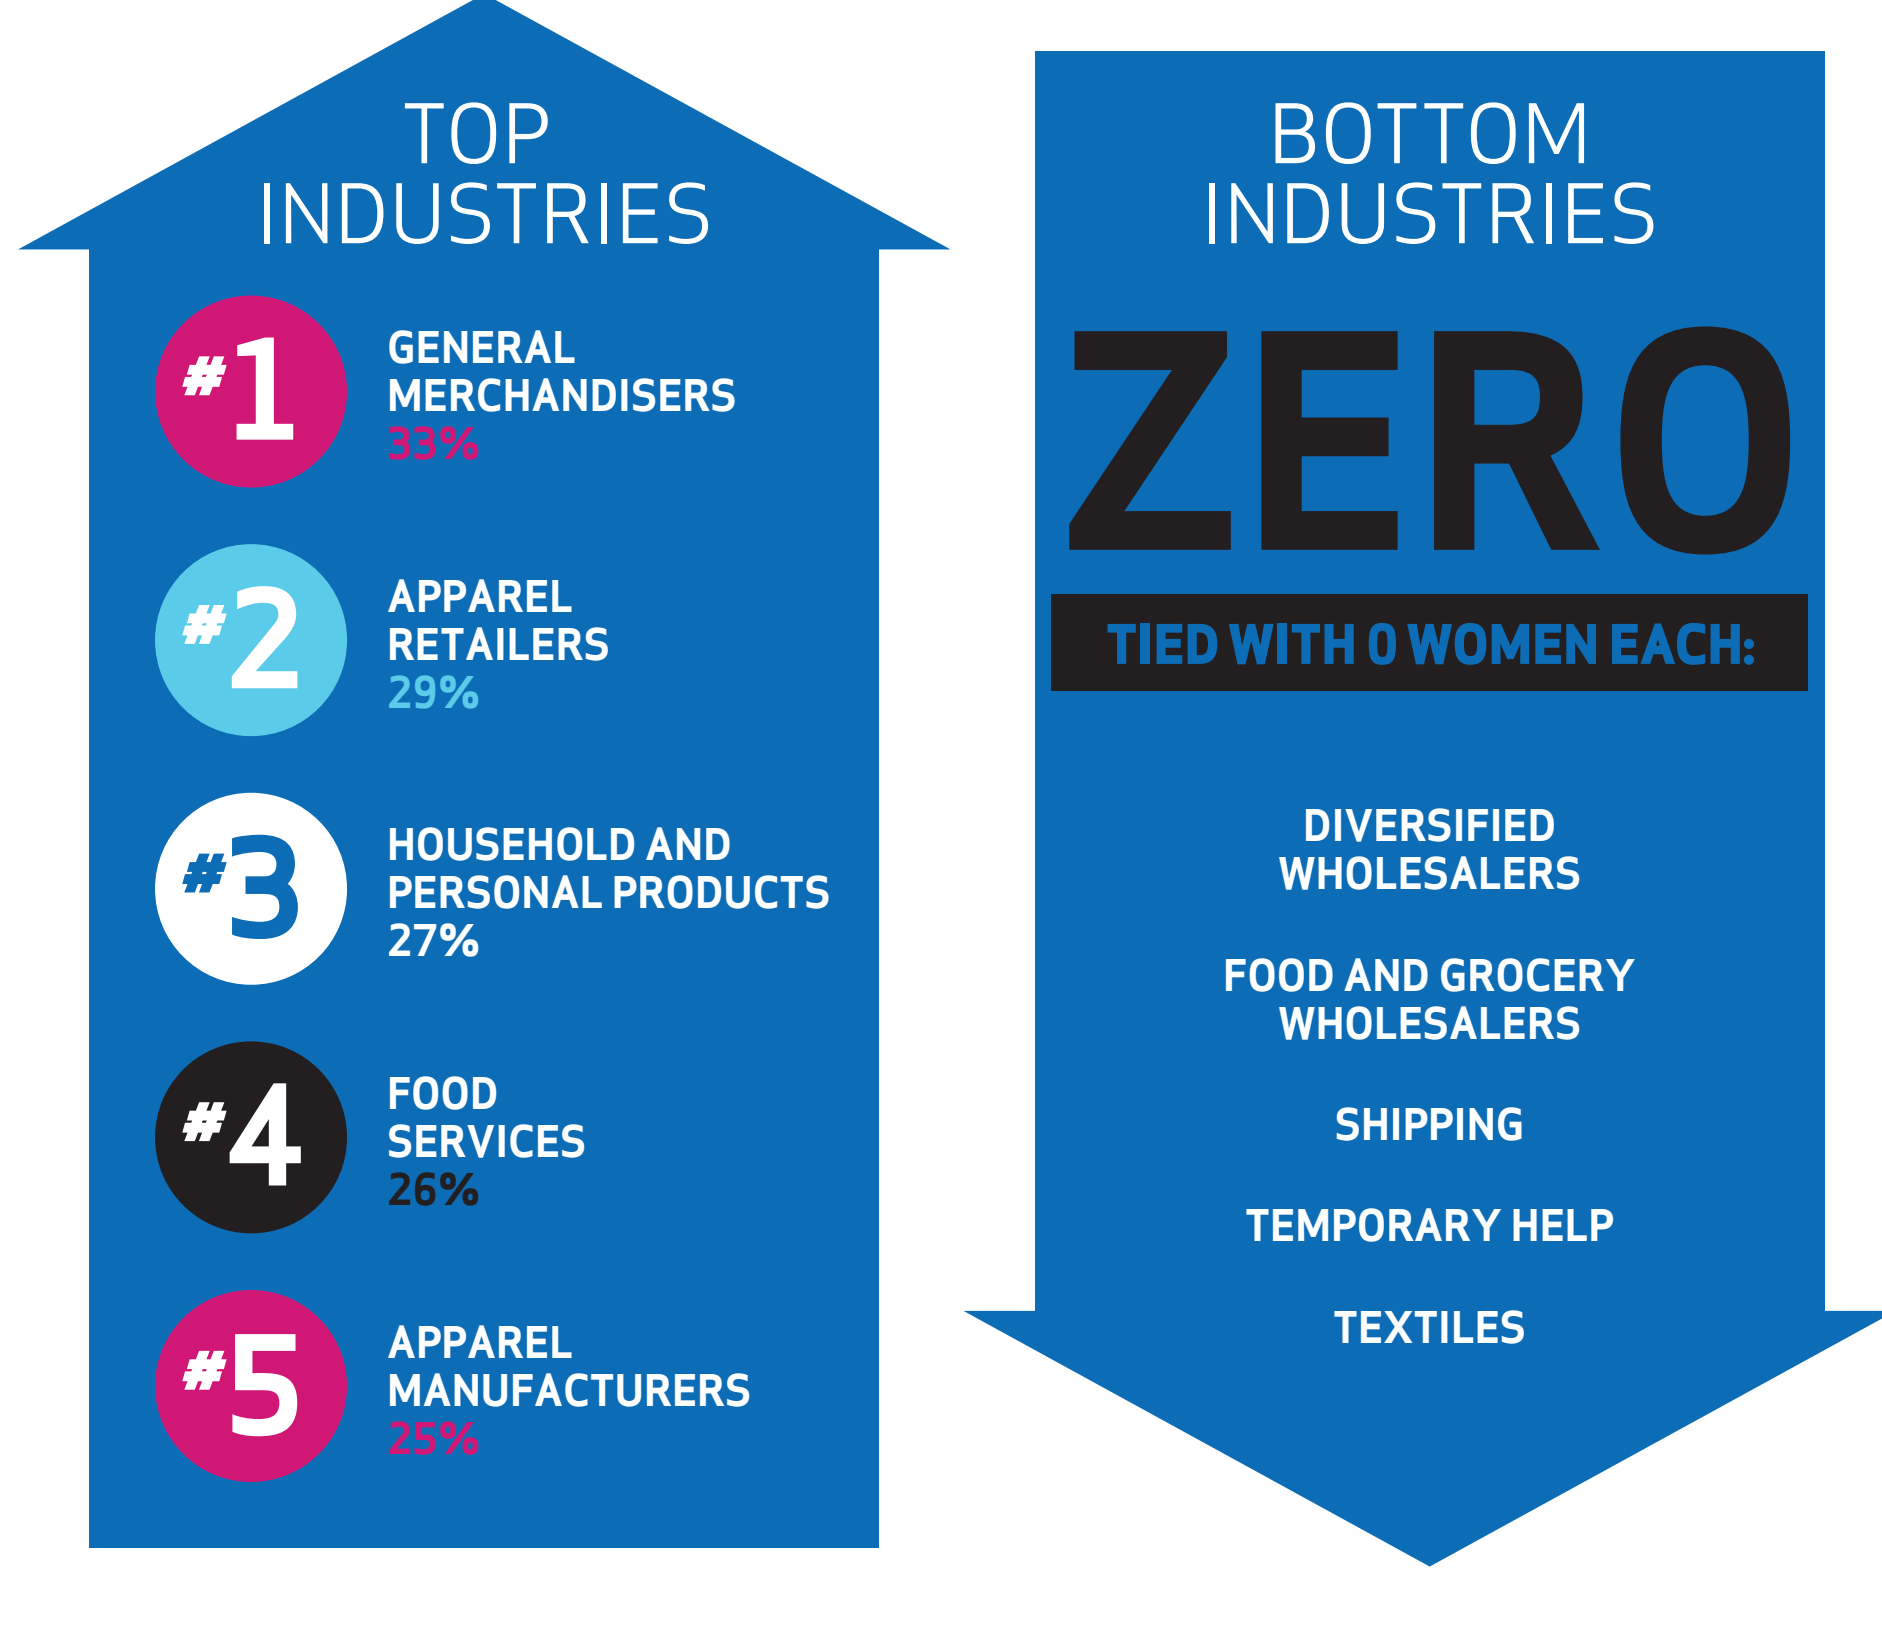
TOP INDUSTRIES

#1 GENERAL MERCHANDISERS 33%

#2 APPAREL RETAILERS 29%

#3 HOUSEHOLD AND PERSONAL PRODUCTS 27%

#4 FOOD SERVICES 26%

#5 APPAREL MANUFACTURERS 25%

BOTTOM INDUSTRIES

ZERO

TIED WITH 0 WOMEN EACH:

DIVERSIFIED WHOLESALERS

FOOD AND GROCERY WHOLESALERS

SHIPPING

TEMPORARY HELP

TEXTILES